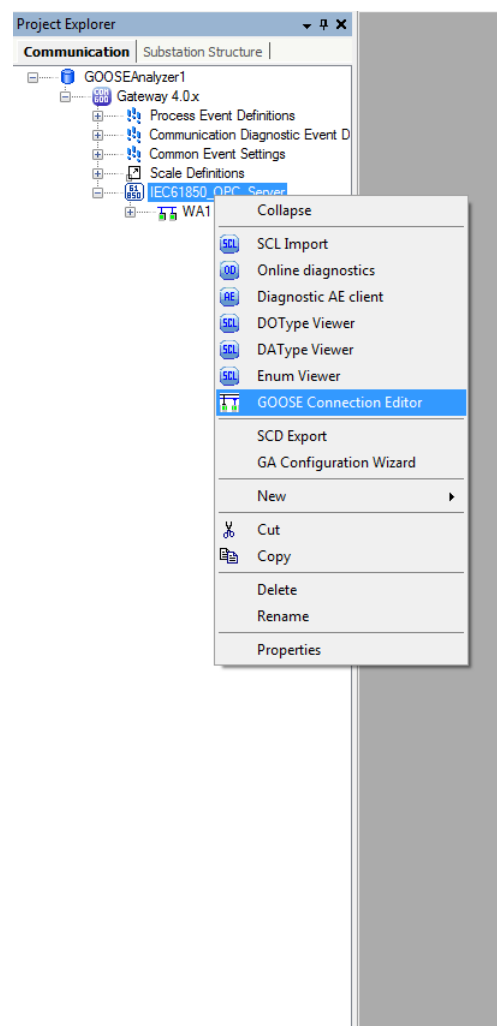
Project Explorer

Communication | Substation Structure

GOOSEAnalyzer1
Gateway 4.0.x
Process Event Definitions
Communication Diagnostic Event D
Common Event Settings
Scale Definitions
IEC61850_OPC_Server
WA1

Collapse
SCL Import
Online diagnostics
Diagnostic AE client
DOType Viewer
DAType Viewer
Enum Viewer
GOOSE Connection Editor
SCD Export
GA Configuration Wizard
New
Cut
Copy
Delete
Rename
Properties